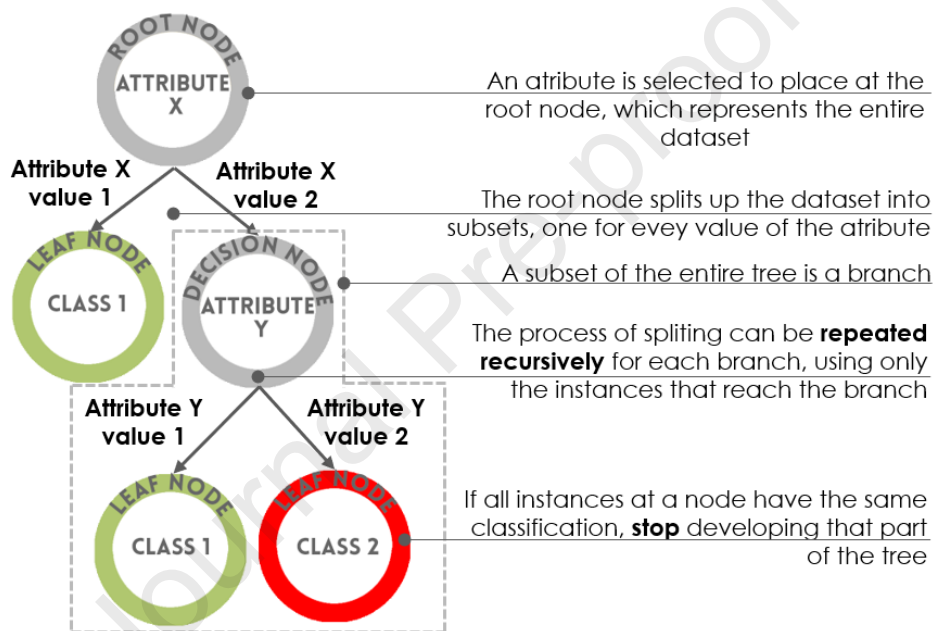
ROOT NODE
ATTRIBUTE X

An atribute is selected to place at the root node, which represents the entire dataset

Attribute X value 1

Attribute X value 2

The root node splits up the dataset into subsets, one for evey value of the atribute

LEAF NODE
CLASS 1

DECISION NODE
ATTRIBUTE Y

A subset of the entire tree is a branch

The process of spliting can be **repeated recursively** for each branch, using only the instances that reach the branch

Attribute Y value 1

Attribute Y value 2

LEAF NODE
CLASS 1

LEAF NODE
CLASS 2

If all instances at a node have the same classification, **stop** developing that part of the tree

Journal Pre-proof